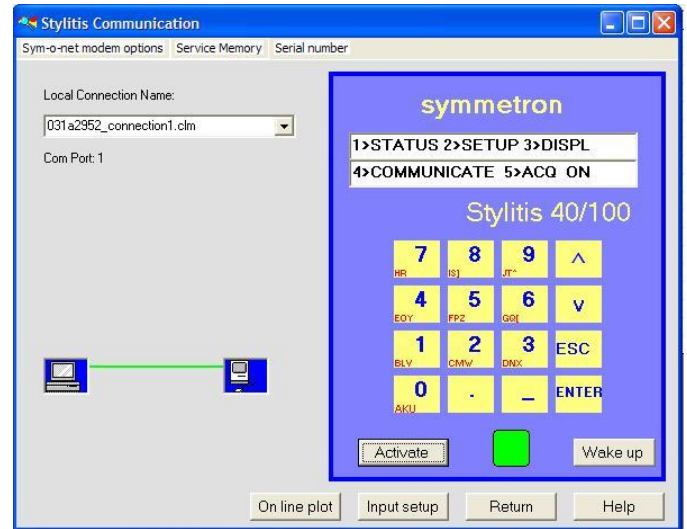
Stylitis Communication

Sym-o-net modem options   Service Memory   Serial number

Local Connection Name:

031a2952_connection1.clm

Com Port: 1

symmetron

1>STATUS 2>SETUP 3>DISPL
4>COMMUNICATE 5>ACQ ON

Stylitis 40/100

7 HR
8 IS]
9 JT^
^
4 EOY
5 FPZ
6 GQ[
v
1 BLV
2 CMW
3 DNX
ESC
0 AKU
.
_
ENTER

Activate
Wake up

On line plot   Input setup   Return   Help